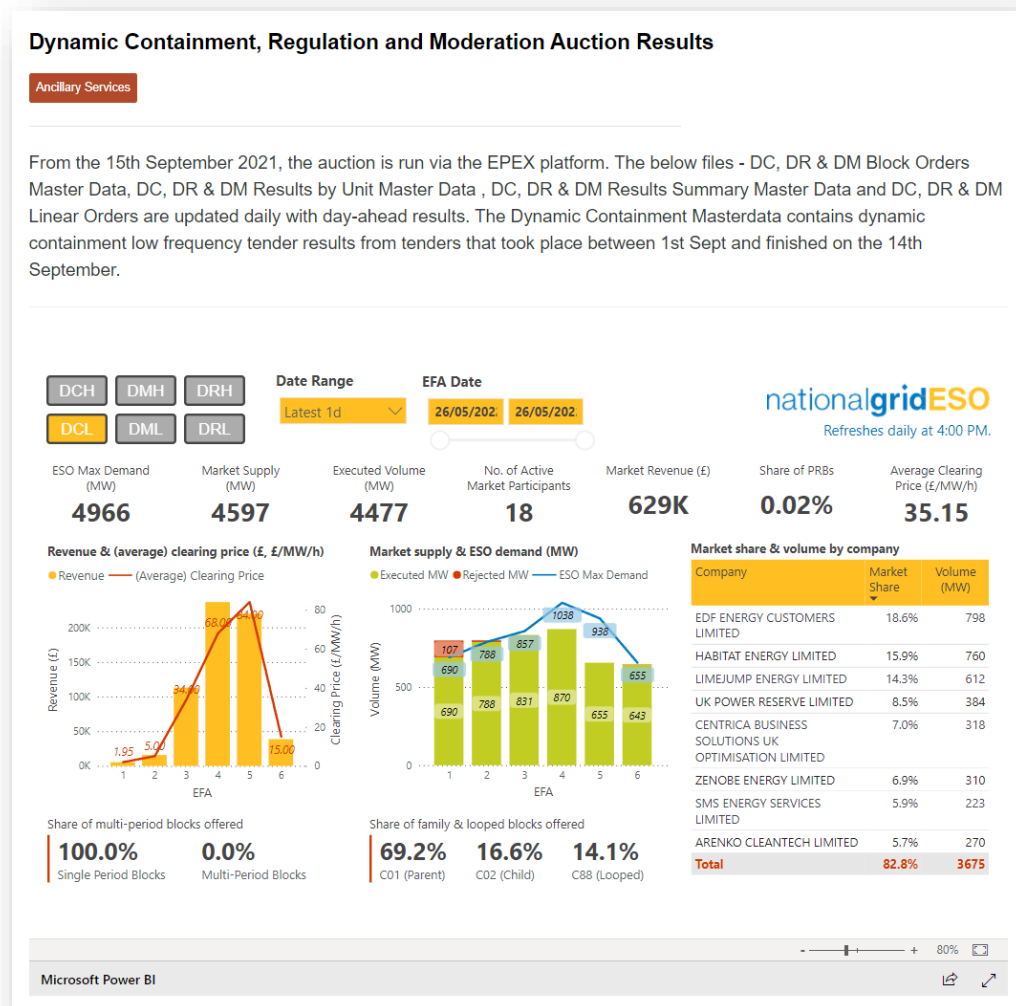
Dynamic Containment, Regulation and Moderation Auction Results

Ancillary Services

From the 15th September 2021, the auction is run via the EPEX platform. The below files - DC, DR & DM Block Orders Master Data, DC, DR & DM Results by Unit Master Data , DC, DR & DM Results Summary Master Data and DC, DR & DM Linear Orders are updated daily with day-ahead results. The Dynamic Containment Masterdata contains dynamic containment low frequency tender results from tenders that took place between 1st Sept and finished on the 14th September.

DCH DMH DRH
DCL DML DRL

Date Range
Latest 1d

EFA Date
26/05/2022 26/05/2022

nationalgridESO
Refreshes daily at 4:00 PM.

ESO Max Demand (MW)
4966

Market Supply (MW)
4597

Executed Volume (MW)
4477

No. of Active Market Participants
18

Market Revenue (£)
629K

Share of PRBs
0.02%

Average Clearing Price (£/MW/h)
35.15

Revenue & (average) clearing price (£, £/MW/h)
Revenue (Average) Clearing Price
Revenue (£)
200K
150K
100K
50K
0K
Clearing Price (£/MW/h)
80
60
40
20
0
1.95 5.00 34.00 68.00 84.00 15.00
1 2 3 4 5 6
EFA

Market supply & ESO demand (MW)
Executed MW Rejected MW ESO Max Demand
Volume (MW)
1000
500
0
107 690 690
788 788
857 831
1038 870
938 655
655 643
1 2 3 4 5 6
EFA

Market share & volume by company

| Company | Market Share | Volume (MW) |
|---|---|---|
| EDF ENERGY CUSTOMERS LIMITED | 18.6% | 798 |
| HABITAT ENERGY LIMITED | 15.9% | 760 |
| LIMEJUMP ENERGY LIMITED | 14.3% | 612 |
| UK POWER RESERVE LIMITED | 8.5% | 384 |
| CENTRICA BUSINESS SOLUTIONS UK OPTIMISATION LIMITED | 7.0% | 318 |
| ZENOBE ENERGY LIMITED | 6.9% | 310 |
| SMS ENERGY SERVICES LIMITED | 5.9% | 223 |
| ARENKO CLEANTECH LIMITED | 5.7% | 270 |
| Total | 82.8% | 3675 |

Share of multi-period blocks offered
100.0%
Single Period Blocks
0.0%
Multi-Period Blocks

Share of family & looped blocks offered
69.2%
C01 (Parent)
16.6%
C02 (Child)
14.1%
C88 (Looped)

- + 80%

Microsoft Power BI